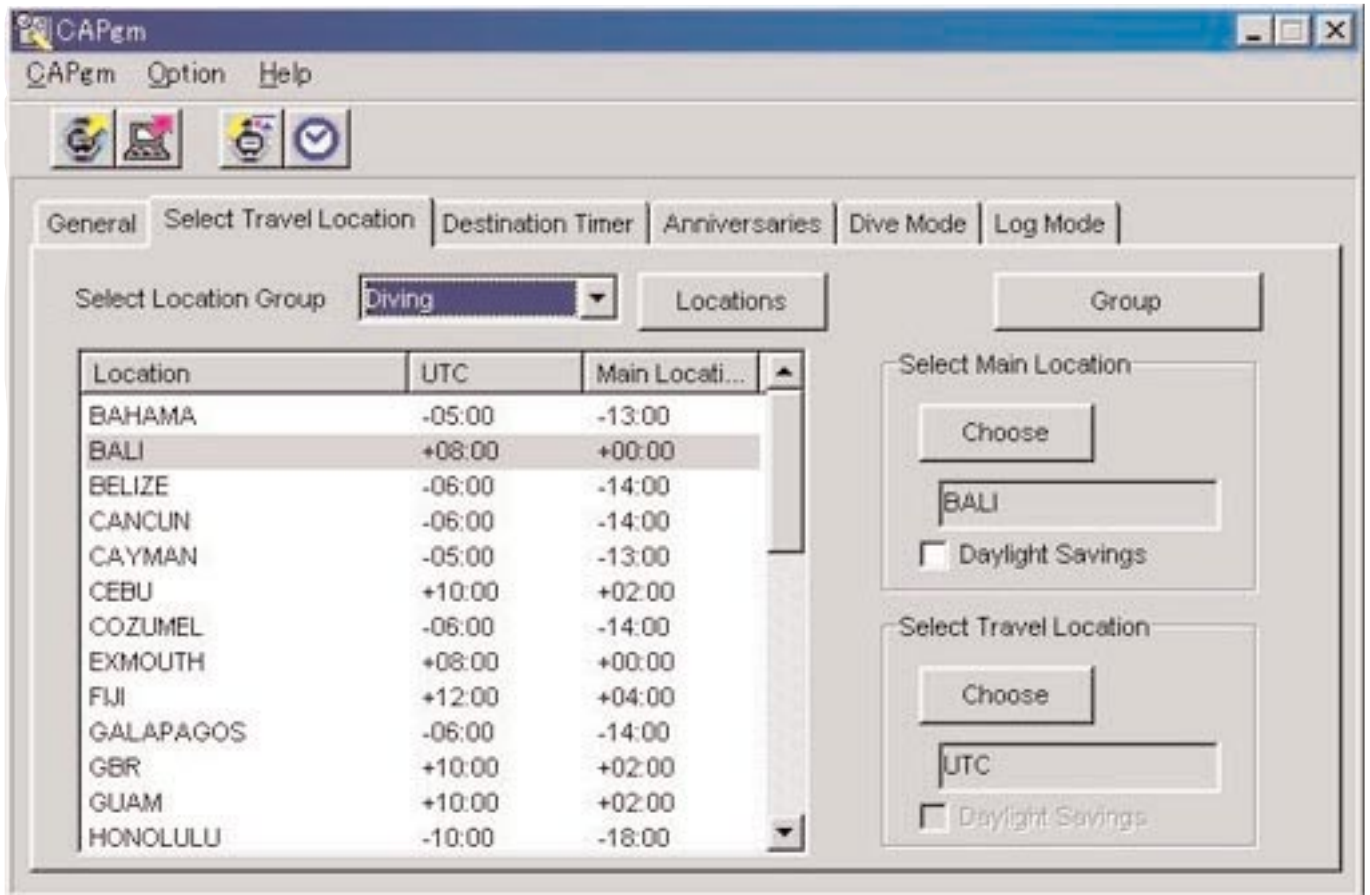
CAPgm

CAPgm Option Help

General | Select Travel Location | Destination Timer | Anniversaries | Dive Mode | Log Mode

Select Location Group Diving

Locations

Group

| Location | UTC | Main Locati... |
|---|---|---|
| BAHAMA | -05:00 | -13:00 |
| BALI | +08:00 | +00:00 |
| BELIZE | -06:00 | -14:00 |
| CANCUN | -06:00 | -14:00 |
| CAYMAN | -05:00 | -13:00 |
| CEBU | +10:00 | +02:00 |
| COZUMEL | -06:00 | -14:00 |
| EXMOUTH | +08:00 | +00:00 |
| FIJI | +12:00 | +04:00 |
| GALAPAGOS | -06:00 | -14:00 |
| GBR | +10:00 | +02:00 |
| GUAM | +10:00 | +02:00 |
| HONOLULU | -10:00 | -18:00 |

Select Main Location

Choose

BALI

Daylight Savings

Select Travel Location

Choose

UTC

Daylight Savings